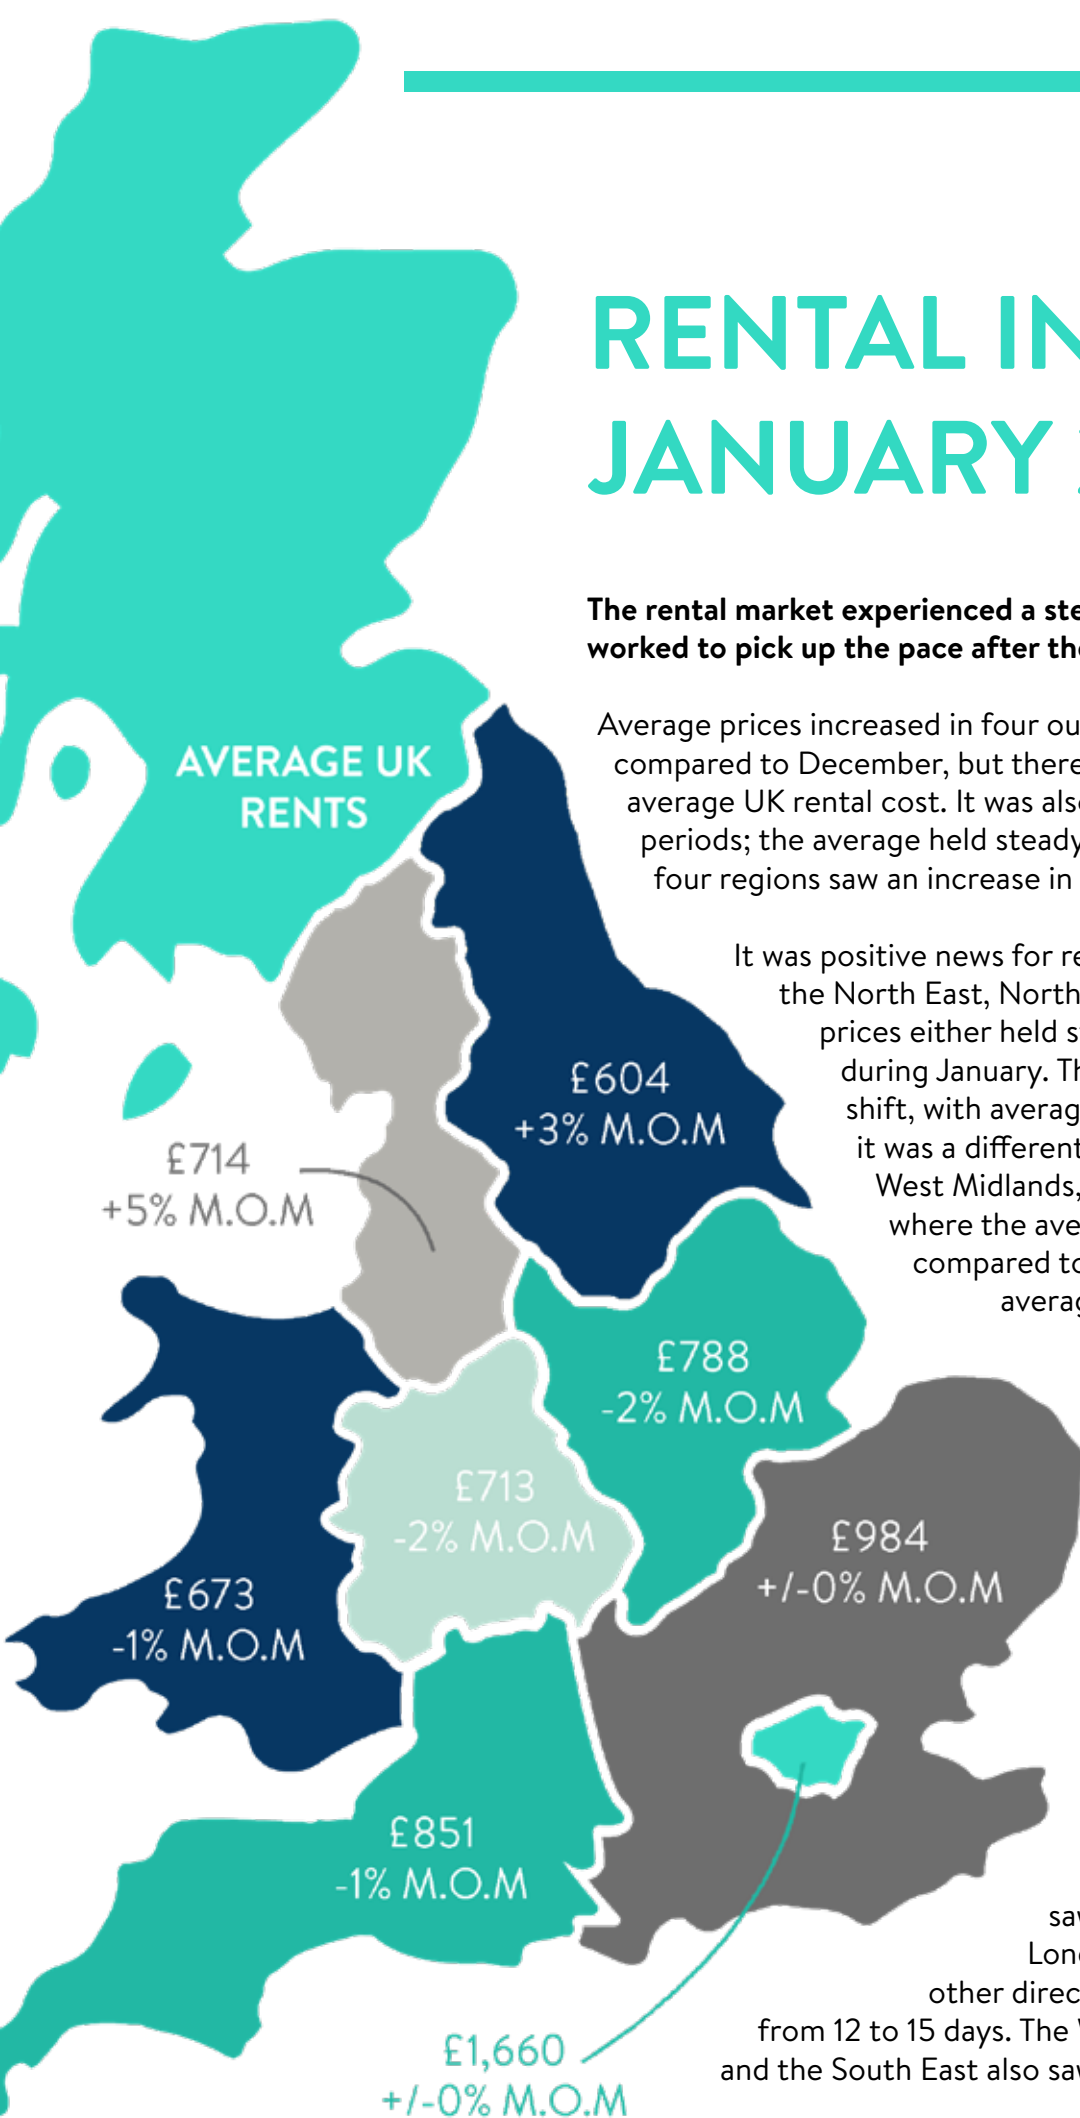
RENTAL IN
JANUARY

The rental market experienced a ste
worked to pick up the pace after th

Average prices increased in four ou
compared to December, but there
average UK rental cost. It was als
periods; the average held steady
four regions saw an increase in

It was positive news for re
the North East, North
prices either held s
during January. Th
shift, with averag
it was a different
West Midlands,
where the ave
compared to
averag

AVERAGE UK RENTS

£714
+5% M.O.M

£604
+3% M.O.M

£788
-2% M.O.M

£713
-2% M.O.M

£673
-1% M.O.M

£984
+/-0% M.O.M

£851
-1% M.O.M

£1,660
+/-0% M.O.M

sa
Lon
other direc
from 12 to 15 days. The
and the South East also sa